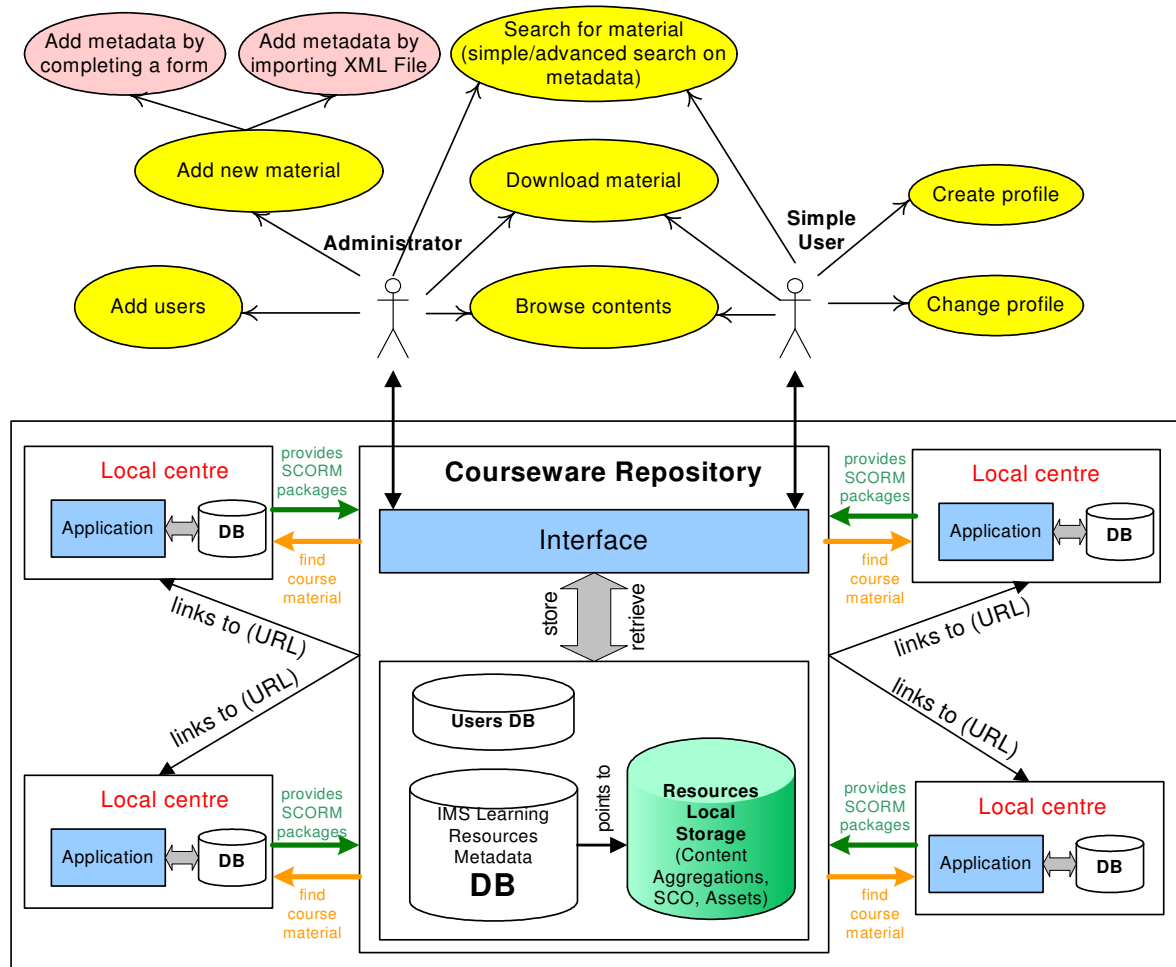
Add metadata by completing a form

Add metadata by importing XML File

Search for material (simple/advanced search on metadata)

Add new material

Download material

Administrator

Simple User

Create profile

Add users

Browse contents

Change profile

Local centre

Application

DB

provides SCORM packages

find course material

Courseware Repository

Interface

Local centre

Application

DB

provides SCORM packages

find course material

links to (URL)

store

retrieve

links to (URL)

links to (URL)

links to (URL)

Users DB

IMS Learning Resources Metadata

DB

points to

Resources Local Storage (Content Aggregations, SCO, Assets)

Local centre

Application

DB

provides SCORM packages

find course material

Local centre

Application

DB

provides SCORM packages

find course material